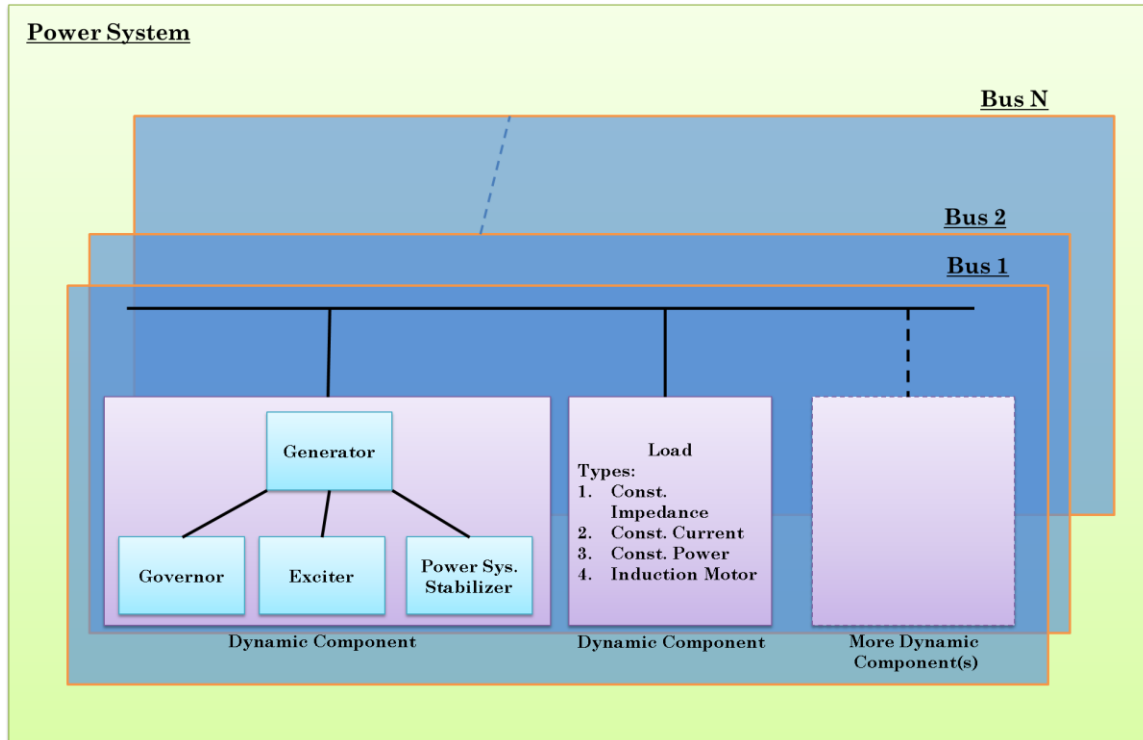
Power System

Bus N

Bus 2

Bus 1

Generator

Governor

Exciter

Power Sys. Stabilizer

Dynamic Component

Load
Types:
1. Const. Impedance
2. Const. Current
3. Const. Power
4. Induction Motor

Dynamic Component

More Dynamic Component(s)